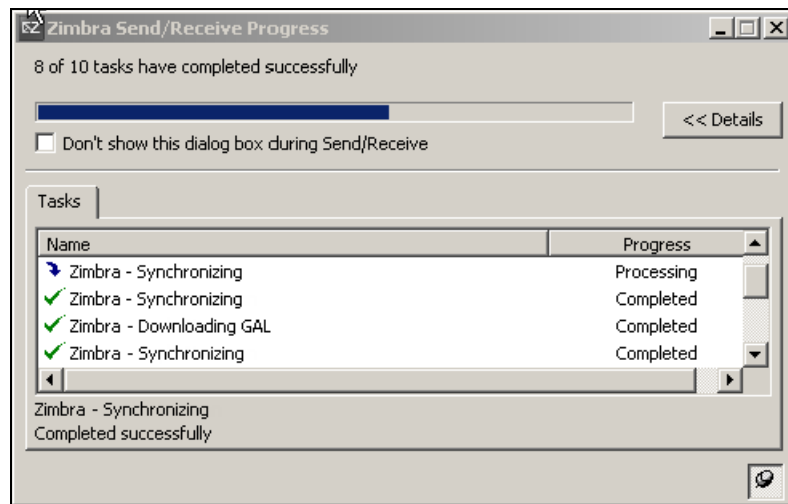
Zimbra Send/Receive Progress

8 of 10 tasks have completed successfully

<< Details

Don't show this dialog box during Send/Receive

Tasks

| Name | Progress |
|---|---|
| Zimbra - Synchronizing | Processing |
| Zimbra - Synchronizing | Completed |
| Zimbra - Downloading GAL | Completed |
| Zimbra - Synchronizing | Completed |

Zimbra - Synchronizing
Completed successfully